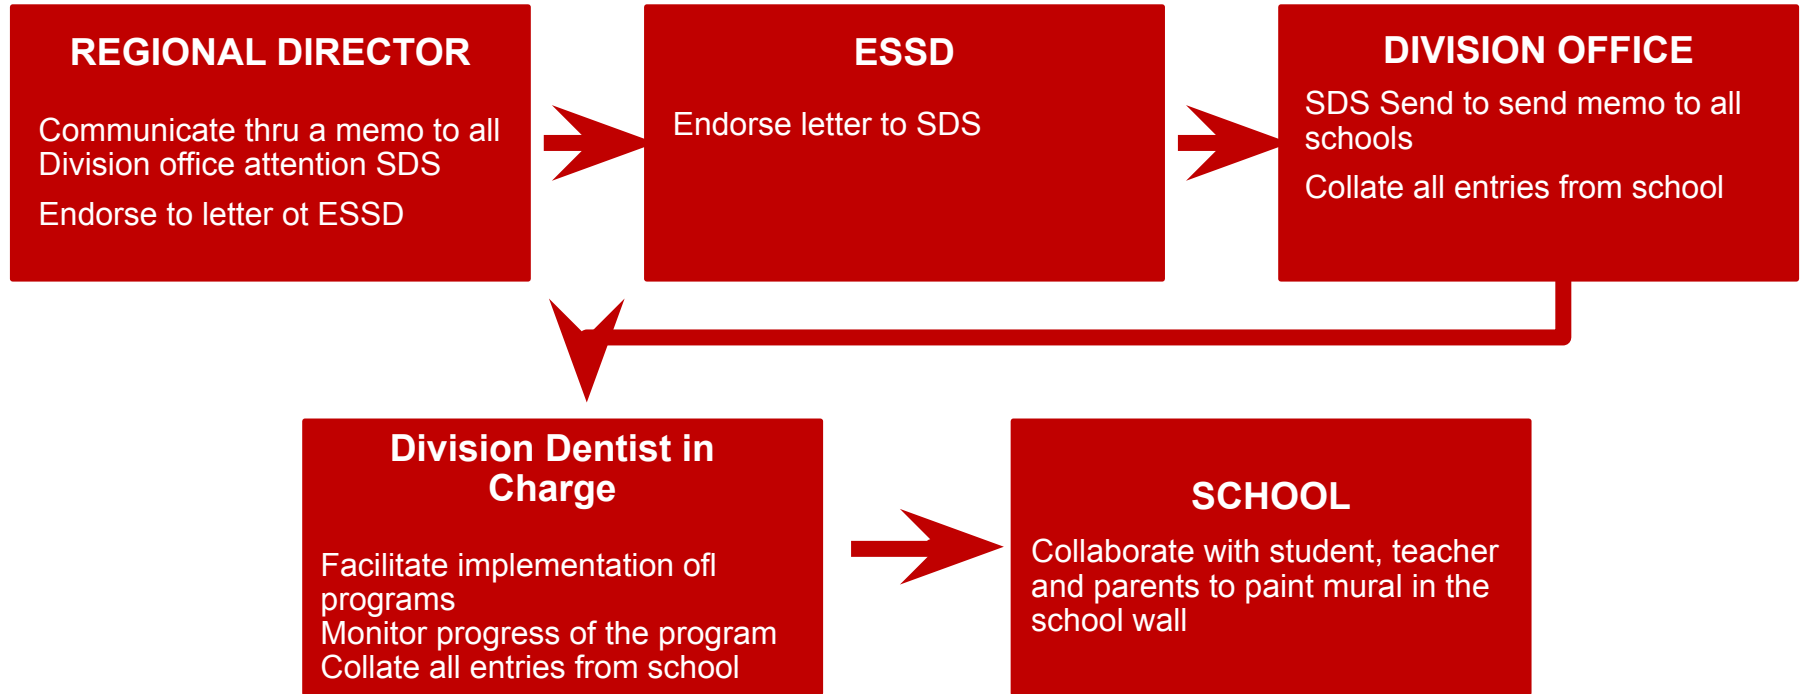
REGIONAL DIRECTOR

Communicate thru a memo to all Division office attention SDS

Endorse to letter ot ESSD

ESSD

Endorse letter to SDS

DIVISION OFFICE

SDS Send to send memo to all schools

Collate all entries from school

Division Dentist in Charge

Facilitate implementation ofl programs
Monitor progress of the program
Collate all entries from school

SCHOOL

Collaborate with student, teacher and parents to paint mural in the school wall